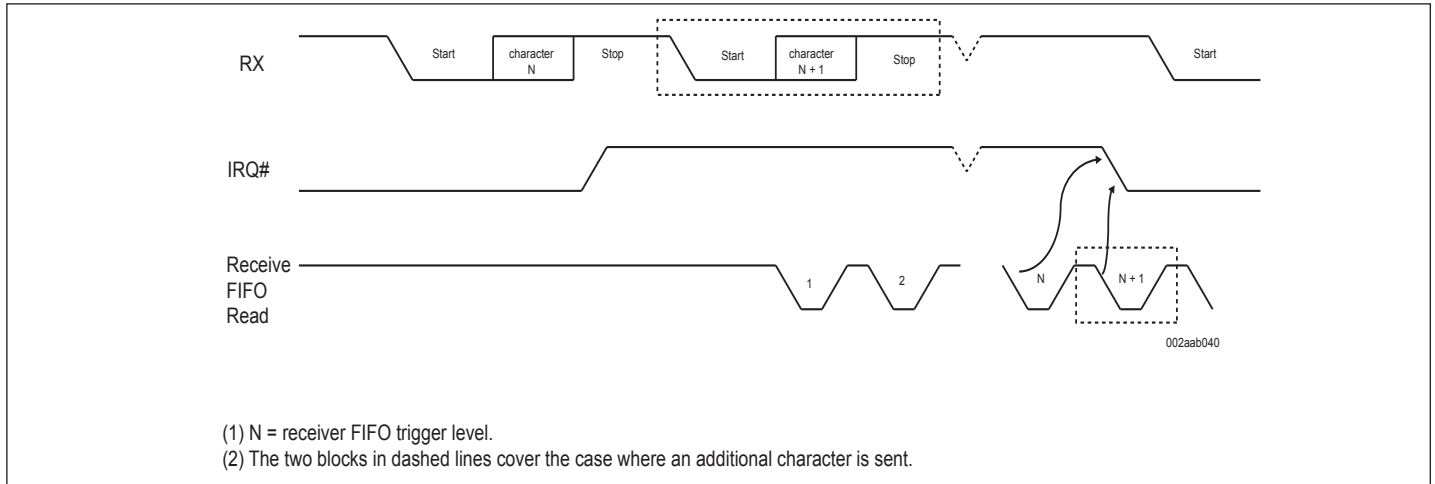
RX

Start

character N

Stop

Start

character N + 1

Stop

Start

IRQ#

Receive FIFO Read

1

2

N

N + 1

002aab040

(1) N = receiver FIFO trigger level.

(2) The two blocks in dashed lines cover the case where an additional character is sent.